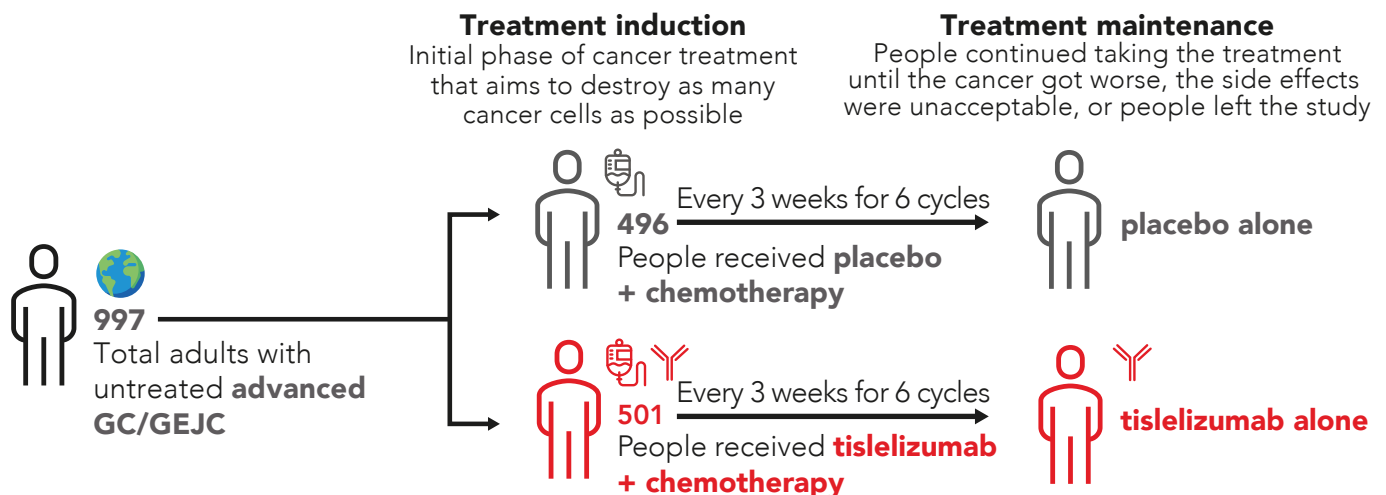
**Treatment induction**
Initial phase of cancer treatment that aims to destroy as many cancer cells as possible

**Treatment maintenance**
People continued taking the treatment until the cancer got worse, the side effects were unacceptable, or people left the study

**997**
Total adults with untreated **advanced GC/GEJC**

**496**
People received **placebo + chemotherapy**

Every 3 weeks for 6 cycles

**placebo alone**

**501**
People received **tislelizumab + chemotherapy**

Every 3 weeks for 6 cycles

**tislelizumab alone**